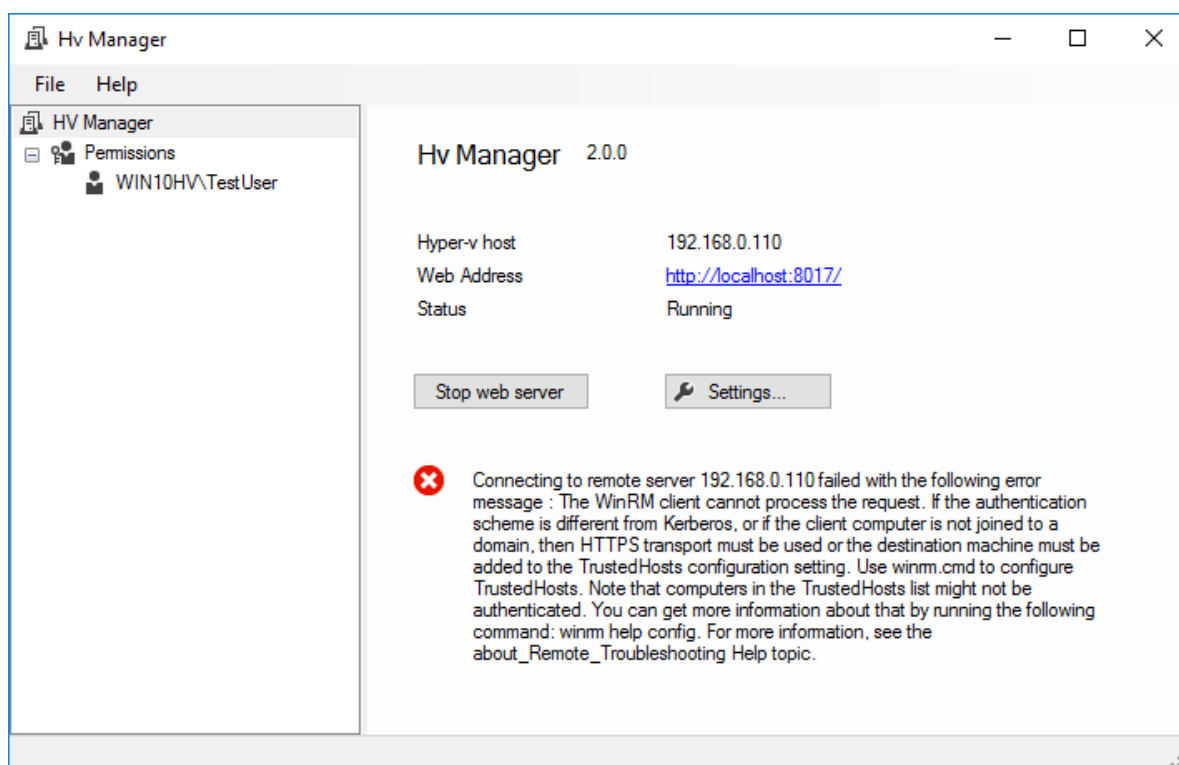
Hv Manager

File Help

HV Manager
Permissions
WIN10HV\TestUser

Hv Manager 2.0.0

Hyper-v host 192.168.0.110
Web Address http://localhost:8017/
Status Running

Stop web server
Settings...

Connecting to remote server 192.168.0.110 failed with the following error message : The WinRM client cannot process the request. If the authentication scheme is different from Kerberos, or if the client computer is not joined to a domain, then HTTPS transport must be used or the destination machine must be added to the TrustedHosts configuration setting. Use winrm.cmd to configure TrustedHosts. Note that computers in the TrustedHosts list might not be authenticated. You can get more information about that by running the following command: winrm help config. For more information, see the about_Remote_Troubleshooting Help topic.